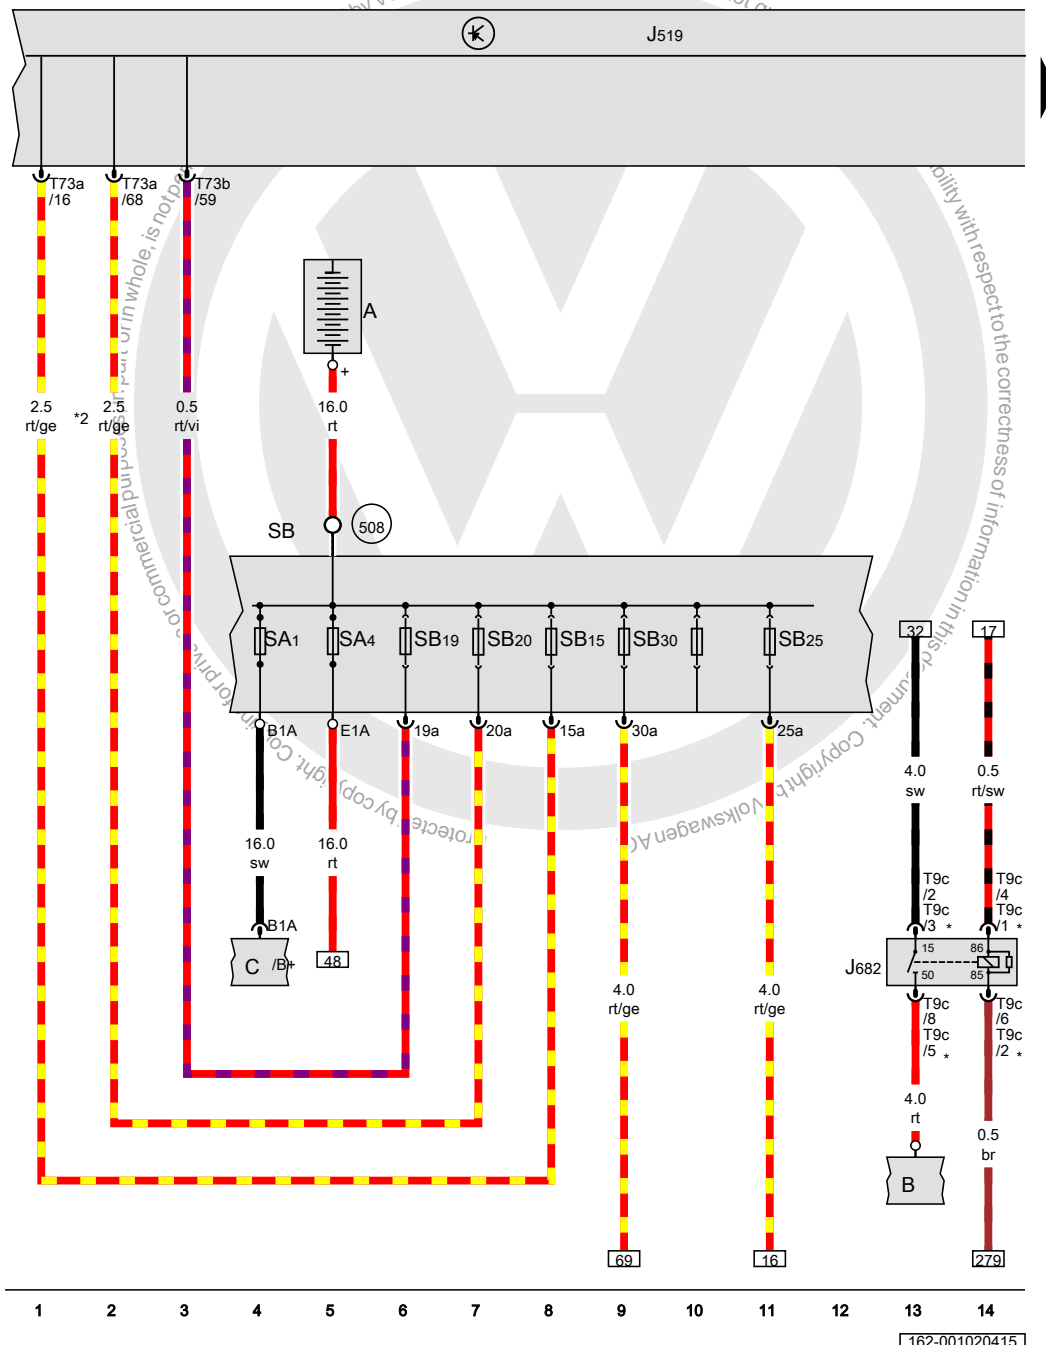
J519

T73a /16
T73a /68
T73b /59

A
+

2.5 rt/ge
*2
2.5 rt/ge
0.5 rt/vi
16.0 rt

SB
508

SA1
SA4
SB19
SB20
SB15
SB30
SB25

B1A
E1A
19a
20a
15a
30a
25a

16.0 sw
16.0 rt

B1A
C /B+
48

32
17
4.0 sw
0.5 rt/sw

T9c /2 T9c /3 *
T9c /4 T9c /1 *

J682
15
86
50
85

T9c /8 T9c /5 *
T9c /6 T9c /2 *

4.0 rt/ge
4.0 rt/ge
4.0 rt
0.5 br

B

69
16
279

1 2 3 4 5 6 7 8 9 10 11 12 13 14

162-001020415

Protected by copyright. Copying for private or commercial purposes, in part or in whole, is not permitted unless authorised by Volkswagen AG. Volkswagen AG does not guarantee or accept any liability with respect to the correctness of information in this document. Copyright by Volkswagen AG.